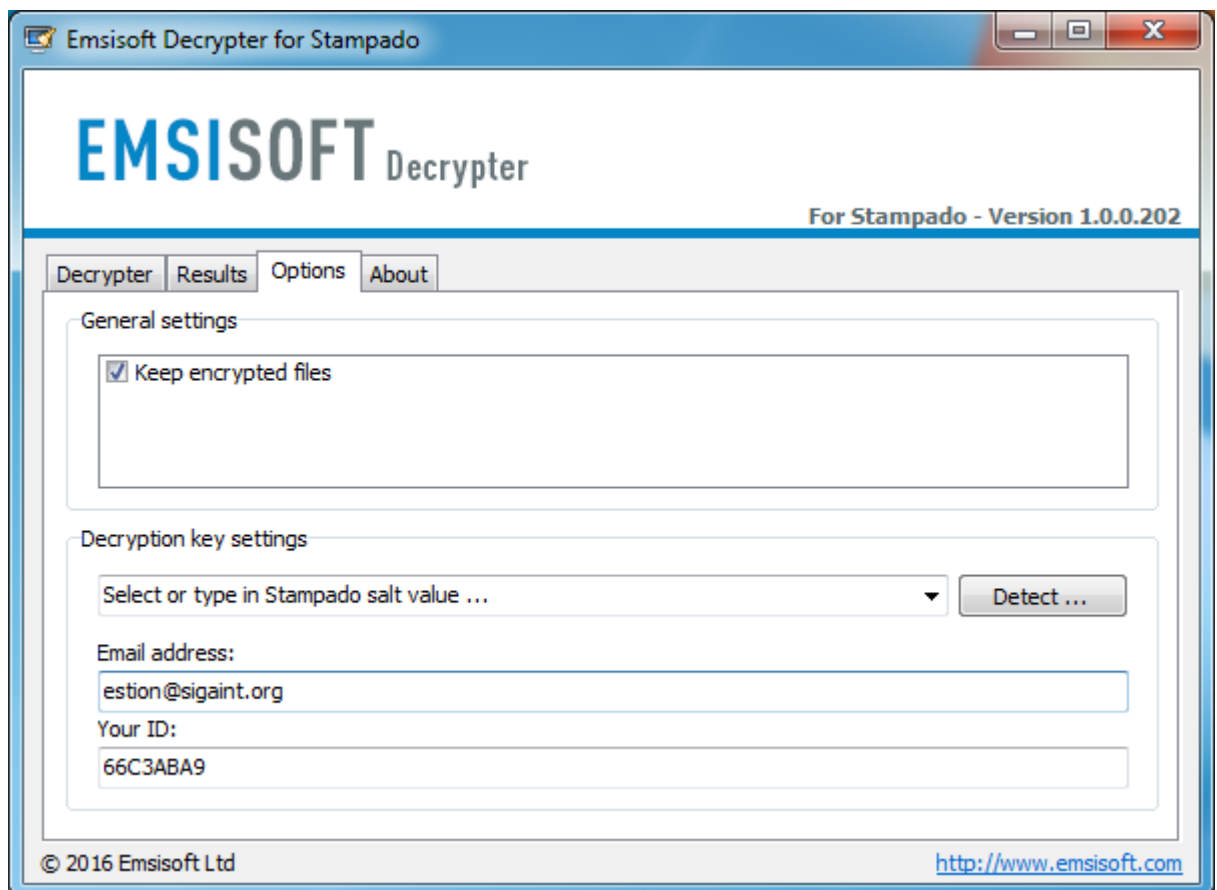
Emsisoft Decrypter for Stampado

EMSISOFT Decrypter

For Stampado - Version 1.0.0.202

Decrypter | Results | Options | About

General settings

Keep encrypted files

Decryption key settings

Select or type in Stampado salt value ...

Detect ...

Email address:

estion@sigaint.org

Your ID:

66C3ABA9

© 2016 Emsisoft Ltd

http://www.emsisoft.com